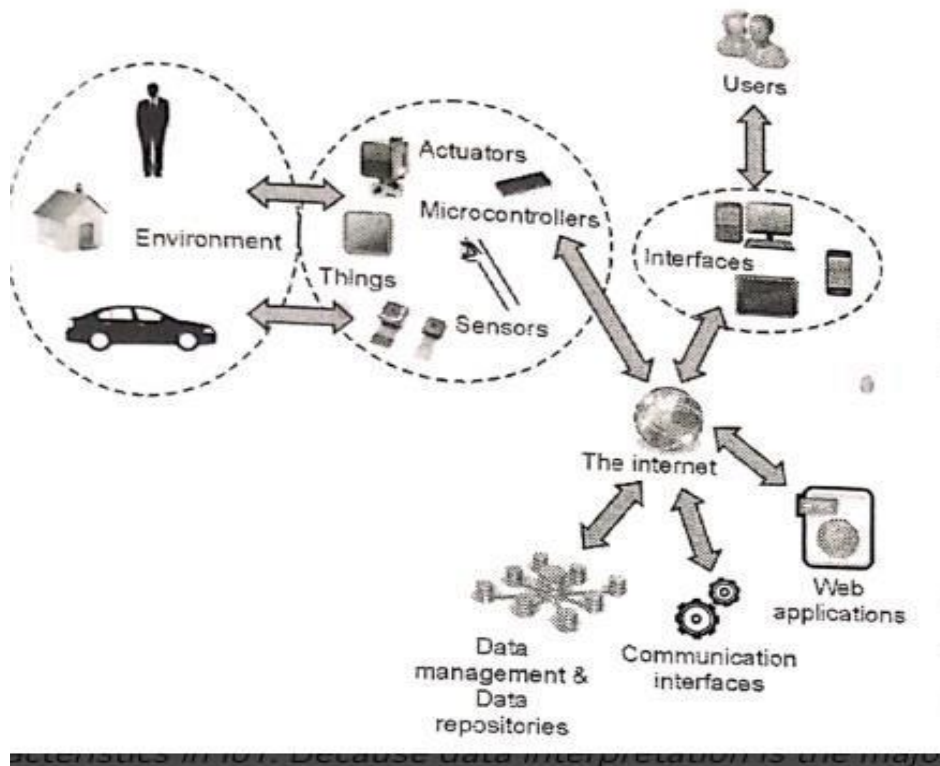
Users

Actuators

Microcontrollers

Environment

Interfaces

Things

Sensors

The internet

Web applications

Data management & Data repositories

Communication interfaces

acteristics in IoT. Because data interpretation is the majo